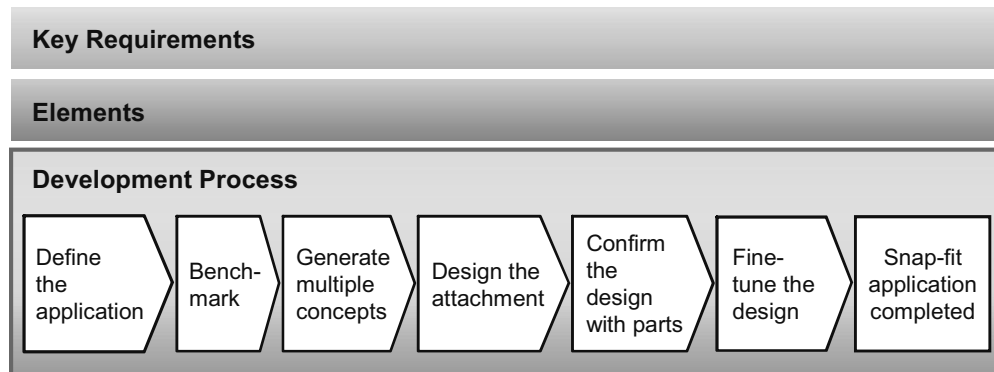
Key Requirements

Elements

Development Process

Define the application

Benchmark

Generate multiple concepts

Design the attachment

Confirm the design with parts

Fine-tune the design

Snap-fit application completed